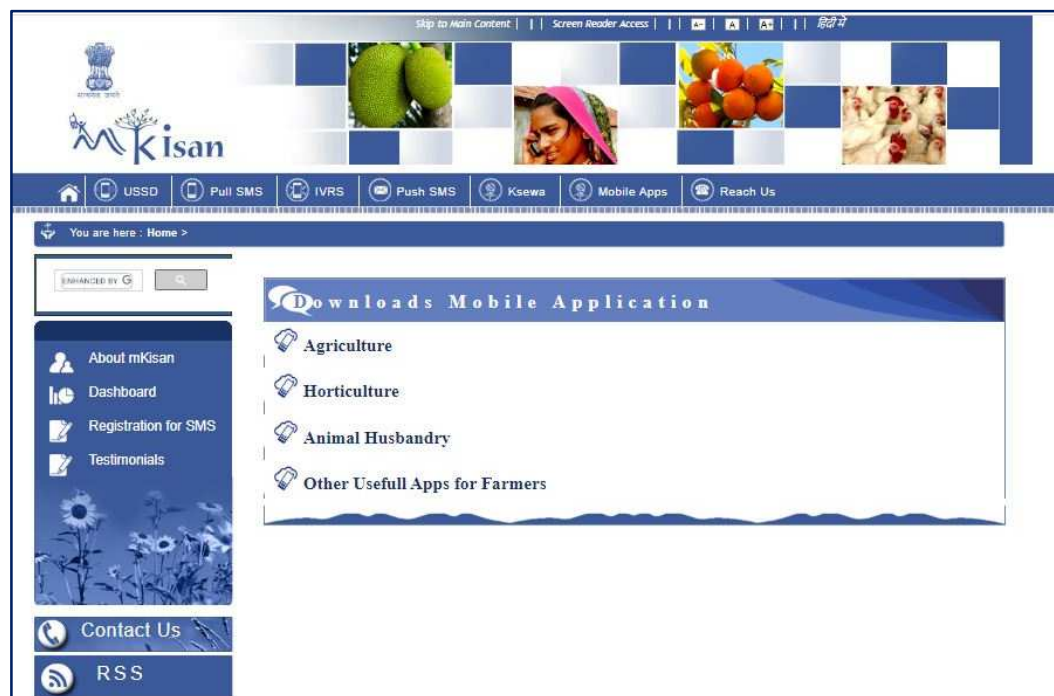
Skip to Main Content | | | Screen Reader Access | | | A- | A | A+ | | | हिंदी में

सत्यमेव जयते

mKisan

USSD | Pull SMS | IVRS | Push SMS | Ksewa | Mobile Apps | Reach Us

You are here : Home >

ENHANCED BY G

About mKisan
Dashboard
Registration for SMS
Testimonials

Contact Us
RSS

Downloads Mobile Application

Agriculture

Horticulture

Animal Husbandry

Other Usefull Apps for Farmers